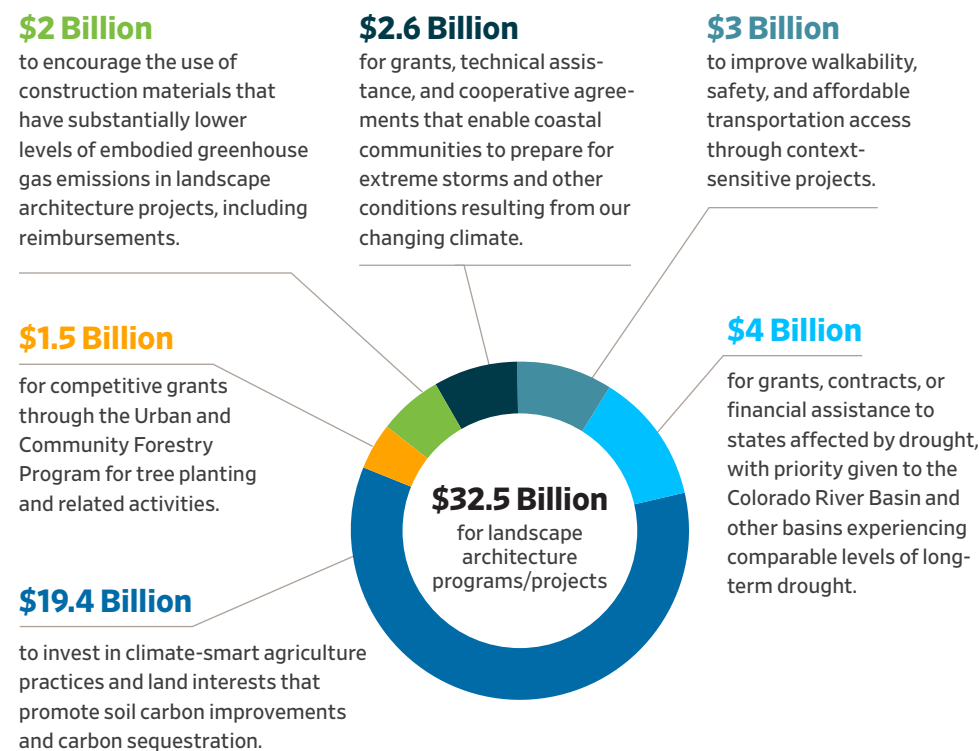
$2 Billion
to encourage the use of construction materials that have substantially lower levels of embodied greenhouse gas emissions in landscape architecture projects, including reimbursements.

$2.6 Billion
for grants, technical assistance, and cooperative agreements that enable coastal communities to prepare for extreme storms and other conditions resulting from our changing climate.

$3 Billion
to improve walkability, safety, and affordable transportation access through context-sensitive projects.

$1.5 Billion
for competitive grants through the Urban and Community Forestry Program for tree planting and related activities.

$4 Billion
for grants, contracts, or financial assistance to states affected by drought, with priority given to the Colorado River Basin and other basins experiencing comparable levels of long-term drought.

$32.5 Billion
for landscape architecture programs/projects

$19.4 Billion
to invest in climate-smart agriculture practices and land interests that promote soil carbon improvements and carbon sequestration.